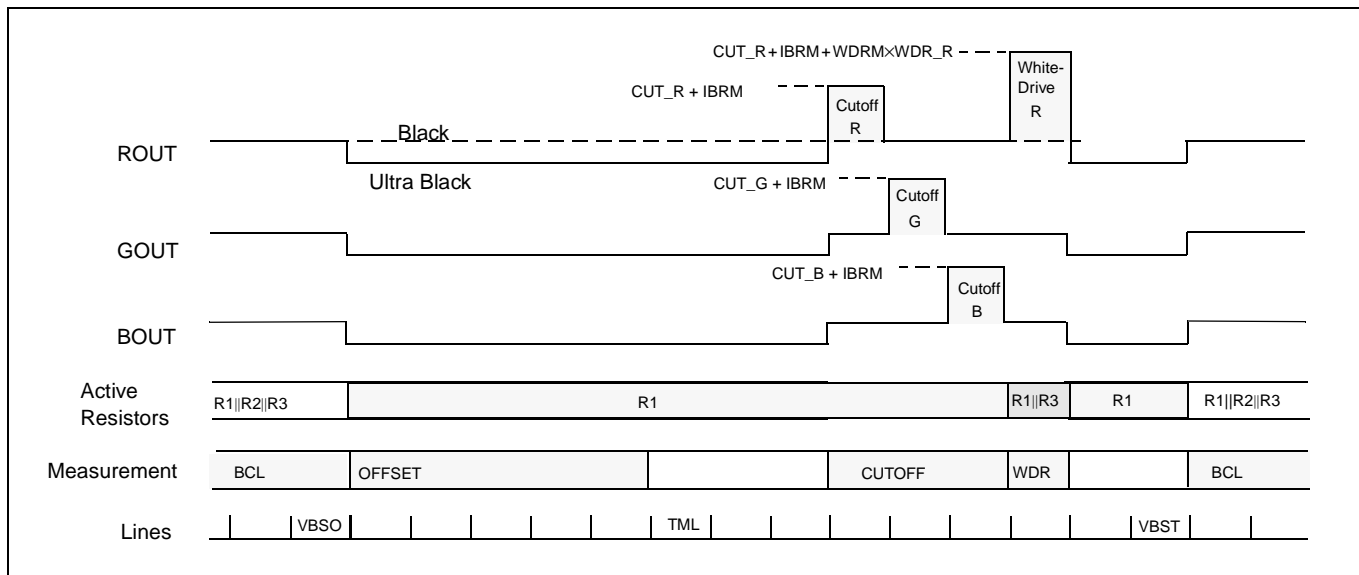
CUT_R + IBRM + WDRM×WDR_R

White-Drive R

CUT_R + IBRM

Cutoff R

Black

ROUT

Ultra Black

CUT_G + IBRM

Cutoff G

GOUT

CUT_B + IBRM

Cutoff B

BOUT

Active Resistors

R1||R2||R3

R1

R1||R3

R1

R1||R2||R3

Measurement

BCL

OFFSET

CUTOFF

WDR

BCL

Lines

VBSO

TML

VBST